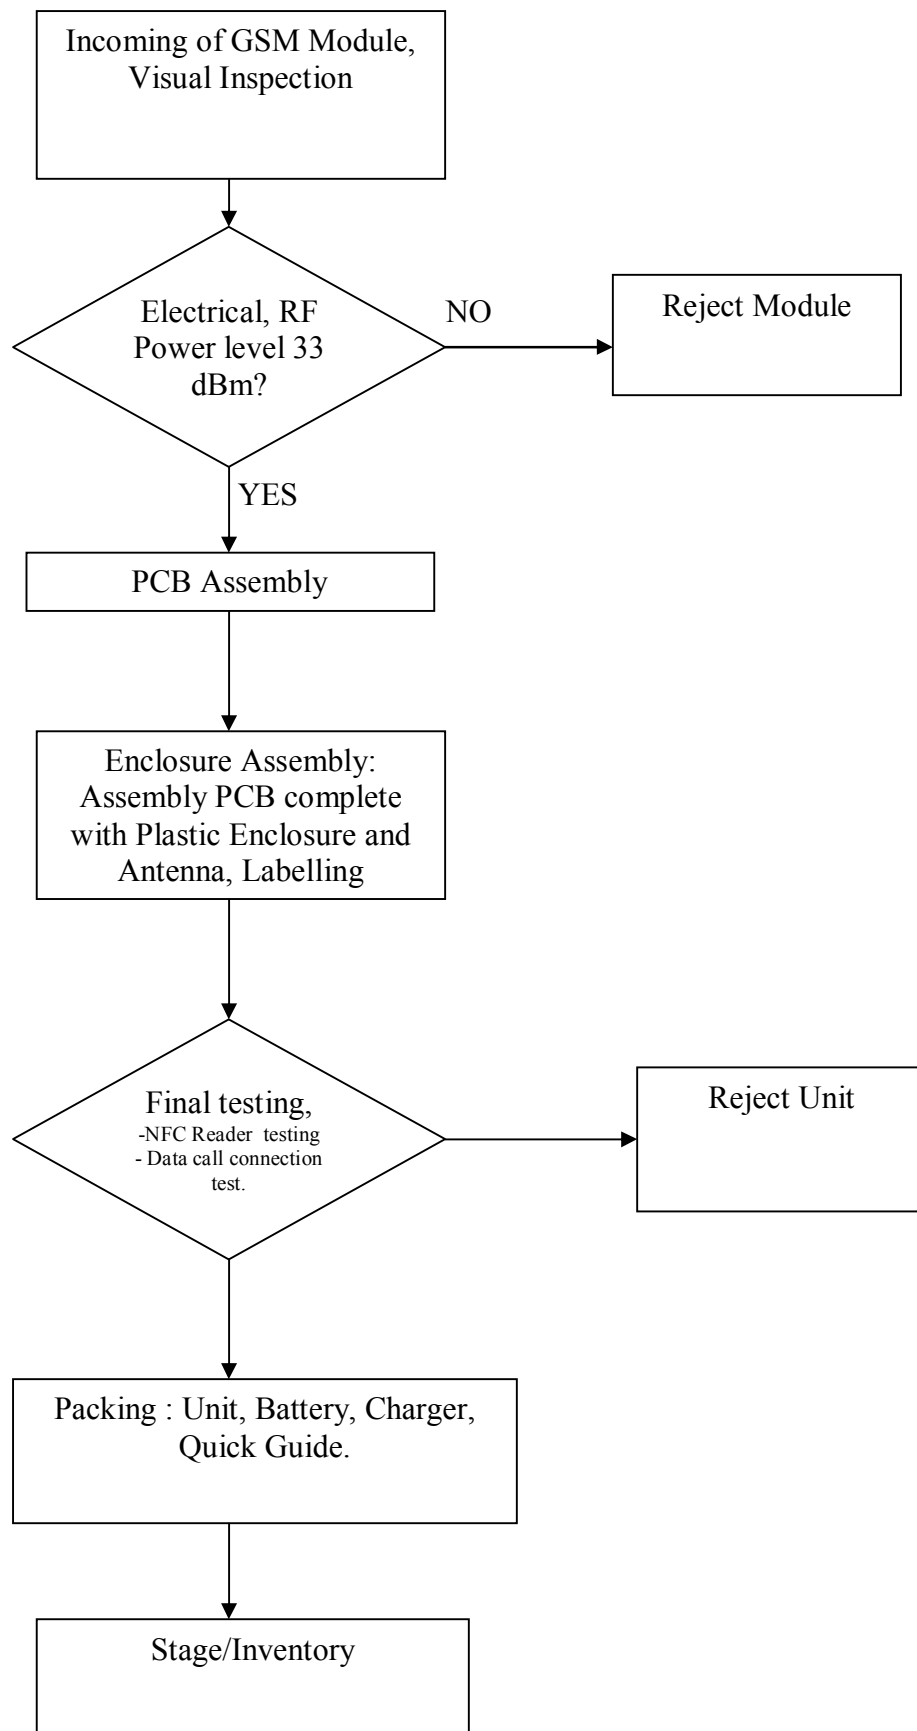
Incoming of GSM Module, Visual Inspection

Electrical, RF Power level 33 dBm?

NO

Reject Module

YES

PCB Assembly

Enclosure Assembly: Assembly PCB complete with Plastic Enclosure and Antenna, Labelling

Final testing,
-NFC Reader testing
- Data call connection test.

Reject Unit

Packing : Unit, Battery, Charger, Quick Guide.

Stage/Inventory